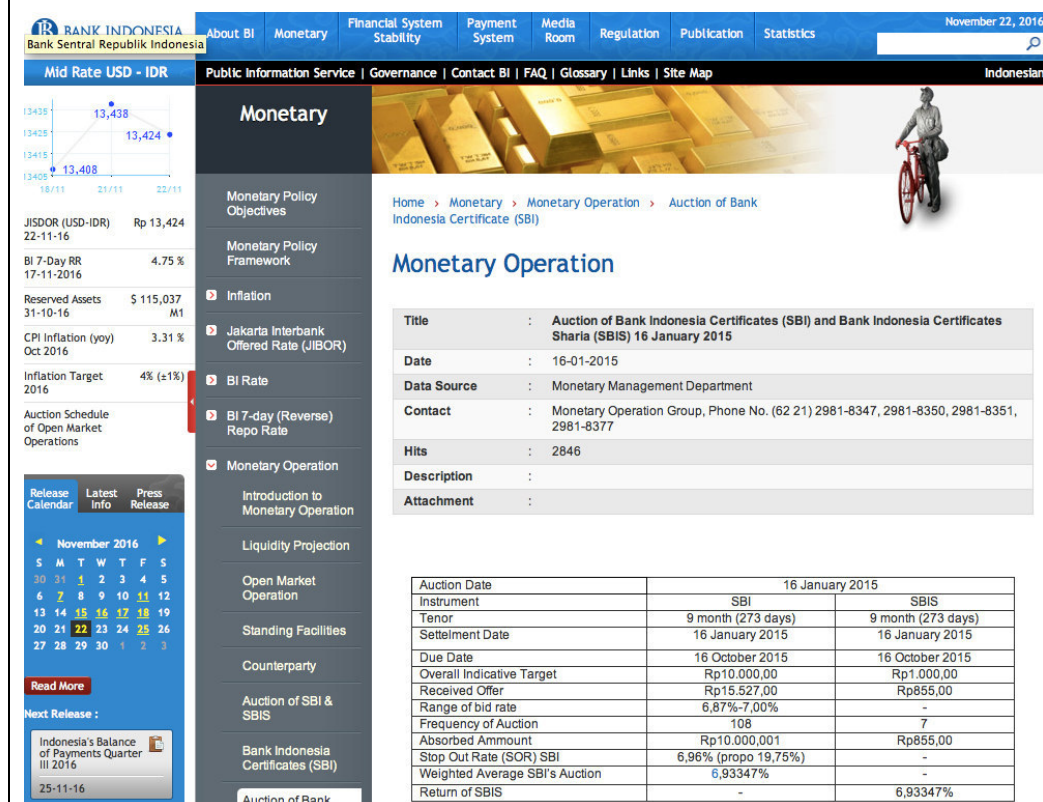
BANK INDONESIA
Bank Sentral Republik Indonesia

About BI | Monetary | Financial System Stability | Payment System | Media Room | Regulation | Publication | Statistics

November 22, 2016

Mid Rate USD - IDR

Public Information Service | Governance | Contact BI | FAQ | Glossary | Links | Site Map

Indonesian

13435
13425
13415
13405
13,438
13,424
13,408
18/11
21/11
22/11

| JISDOR (USD-IDR) 22-11-16 | Rp 13,424 |
|---|---|
| BI 7-Day RR 17-11-2016 | 4.75 % |
| Reserved Assets 31-10-16 | $ 115,037 M1 |
| CPI Inflation (yoy) Oct 2016 | 3.31 % |
| Inflation Target 2016 | 4% (±1%) |

Auction Schedule of Open Market Operations

Release Calendar | Latest Info | Press Release

November 2016

| S | M | T | W | T | F | S |
|---|---|---|---|---|---|---|
| 30 | 31 | 1 | 2 | 3 | 4 | 5 |
| 6 | 7 | 8 | 9 | 10 | 11 | 12 |
| 13 | 14 | 15 | 16 | 17 | 18 | 19 |
| 20 | 21 | 22 | 23 | 24 | 25 | 26 |
| 27 | 28 | 29 | 30 | 1 | 2 | 3 |

Read More

Next Release :

Indonesia's Balance of Payments Quarter III 2016

25-11-16

Monetary

Monetary Policy Objectives
Monetary Policy Framework
Inflation
Jakarta Interbank Offered Rate (JIBOR)
BI Rate
BI 7-day (Reverse) Repo Rate
Monetary Operation
Introduction to Monetary Operation
Liquidity Projection
Open Market Operation
Standing Facilities
Counterparty
Auction of SBI & SBIS
Bank Indonesia Certificates (SBI)
Auction of Bank

Home › Monetary › Monetary Operation › Auction of Bank Indonesia Certificate (SBI)

Monetary Operation

| Title | : | Auction of Bank Indonesia Certificates (SBI) and Bank Indonesia Certificates Sharia (SBIS) 16 January 2015 |
|---|---|---|
| Date | : | 16-01-2015 |
| Data Source | : | Monetary Management Department |
| Contact | : | Monetary Operation Group, Phone No. (62 21) 2981-8347, 2981-8350, 2981-8351, 2981-8377 |
| Hits | : | 2846 |
| Description | : | |
| Attachment | : | |

| Auction Date | 16 January 2015 | |
|---|---|---|
| Instrument | SBI | SBIS |
| Tenor | 9 month (273 days) | 9 month (273 days) |
| Settelment Date | 16 January 2015 | 16 January 2015 |
| Due Date | 16 October 2015 | 16 October 2015 |
| Overall Indicative Target | Rp10.000,00 | Rp1.000,00 |
| Received Offer | Rp15.527,00 | Rp855,00 |
| Range of bid rate | 6,87%-7,00% | - |
| Frequency of Auction | 108 | 7 |
| Absorbed Ammount | Rp10.000,001 | Rp855,00 |
| Stop Out Rate (SOR) SBI | 6,96% (propo 19,75%) | - |
| Weighted Average SBI's Auction | 6,93347% | - |
| Return of SBIS | - | 6,93347% |